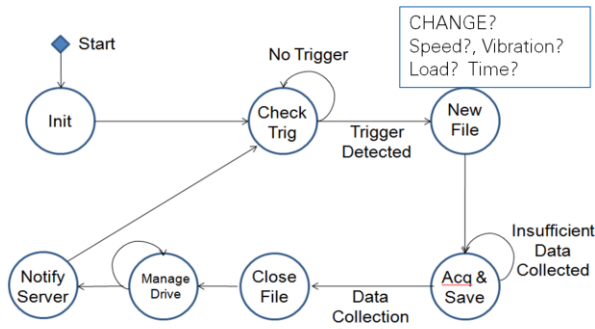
CHANGE?
Speed?, Vibration?
Load? Time?

Start

No Trigger

Init

Check Trig

Trigger Detected

New File

Insufficient Data Collected

Notify Server

Manage Drive

Close File

Data Collection

Acq & Save